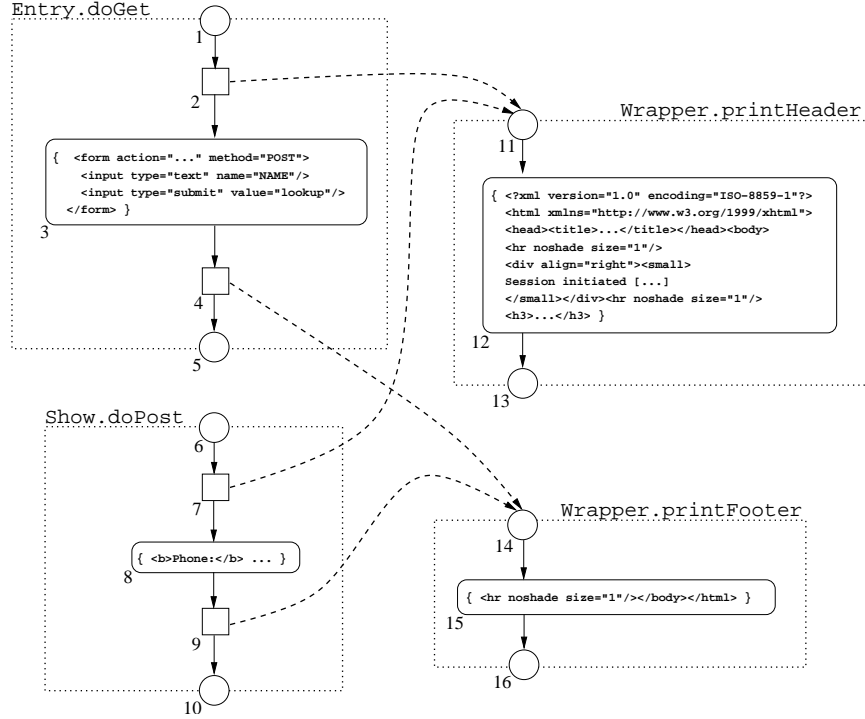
Entry.doGet

1

2

{ <form action="..." method="POST">
<input type="text" name="NAME"/>
<input type="submit" value="lookup"/>
</form> }

3

4

5

Wrapper.printHeader

11

{ <?xml version="1.0" encoding="ISO-8859-1"?>
<html xmlns="http://www.w3.org/1999/xhtml">
<head><title>...</title></head><body>
<hr noshade size="1"/>
<div align="right"><small>
Session initiated [...]
</small></div><hr noshade size="1"/>
<h3>...</h3> }

12

13

Show.doPost

6

7

{ <b>Phone:</b> ... }

8

9

10

Wrapper.printFooter

14

{ <hr noshade size="1"/></body></html> }

15

16